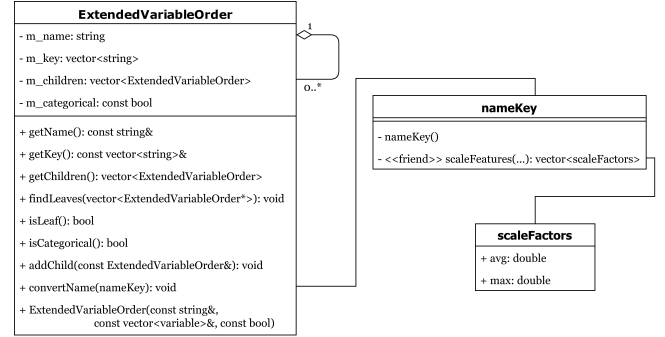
**ExtendedVariableOrder**

- m_name: string
- m_key: vector<string>
- m_children: vector<ExtendedVariableOrder>
- m_categorical: const bool

+ getName(): const string&
+ getKey(): const vector<string>&
+ getChildren(): vector<ExtendedVariableOrder>
+ findLeaves(vector<ExtendedVariableOrder*>): void
+ isLeaf(): bool
+ isCategorical(): bool
+ addChild(const ExtendedVariableOrder&): void
+ convertName(nameKey): void
+ ExtendedVariableOrder(const string&, const vector<variable>&, const bool)

1

0..*

**nameKey**

- nameKey()
- <<friend>> scaleFeatures(...): vector<scaleFactors>

**scaleFactors**

+ avg: double
+ max: double